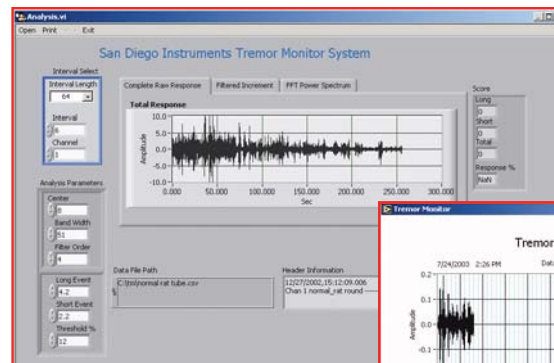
Analysis.vi

Open Print Exit

San Diego Instruments Tremor Monitor System

Interval Select

Interval Length

64

Interval

6

Channel

1

Analysis Parameters

Center

Band Width

51

Filter Order

4

Long Event

4.2

Short Event

2.2

Threshold %

12

Complete Raw Response | Filtered Increment | FFT Power Spectrum

Total Response

10.0

5.0

0.0

-5.0

-10.0

Amplitude

0.000 50.000 100.000 150.000 200.000 250.000 300.000

Sec

Score

Long

0

Short

0

Total

0

Response %

NaN

Data File Path

C:\tm\normal rat tube.csv

Header Information

12/27/2002,15:12:09.006

Chan 1 normal_rat round

Tremor Monitor

Tremor

7/24/2003 2:26 PM

Data

0.2

0.1

0.0

-0.1

Amplitude